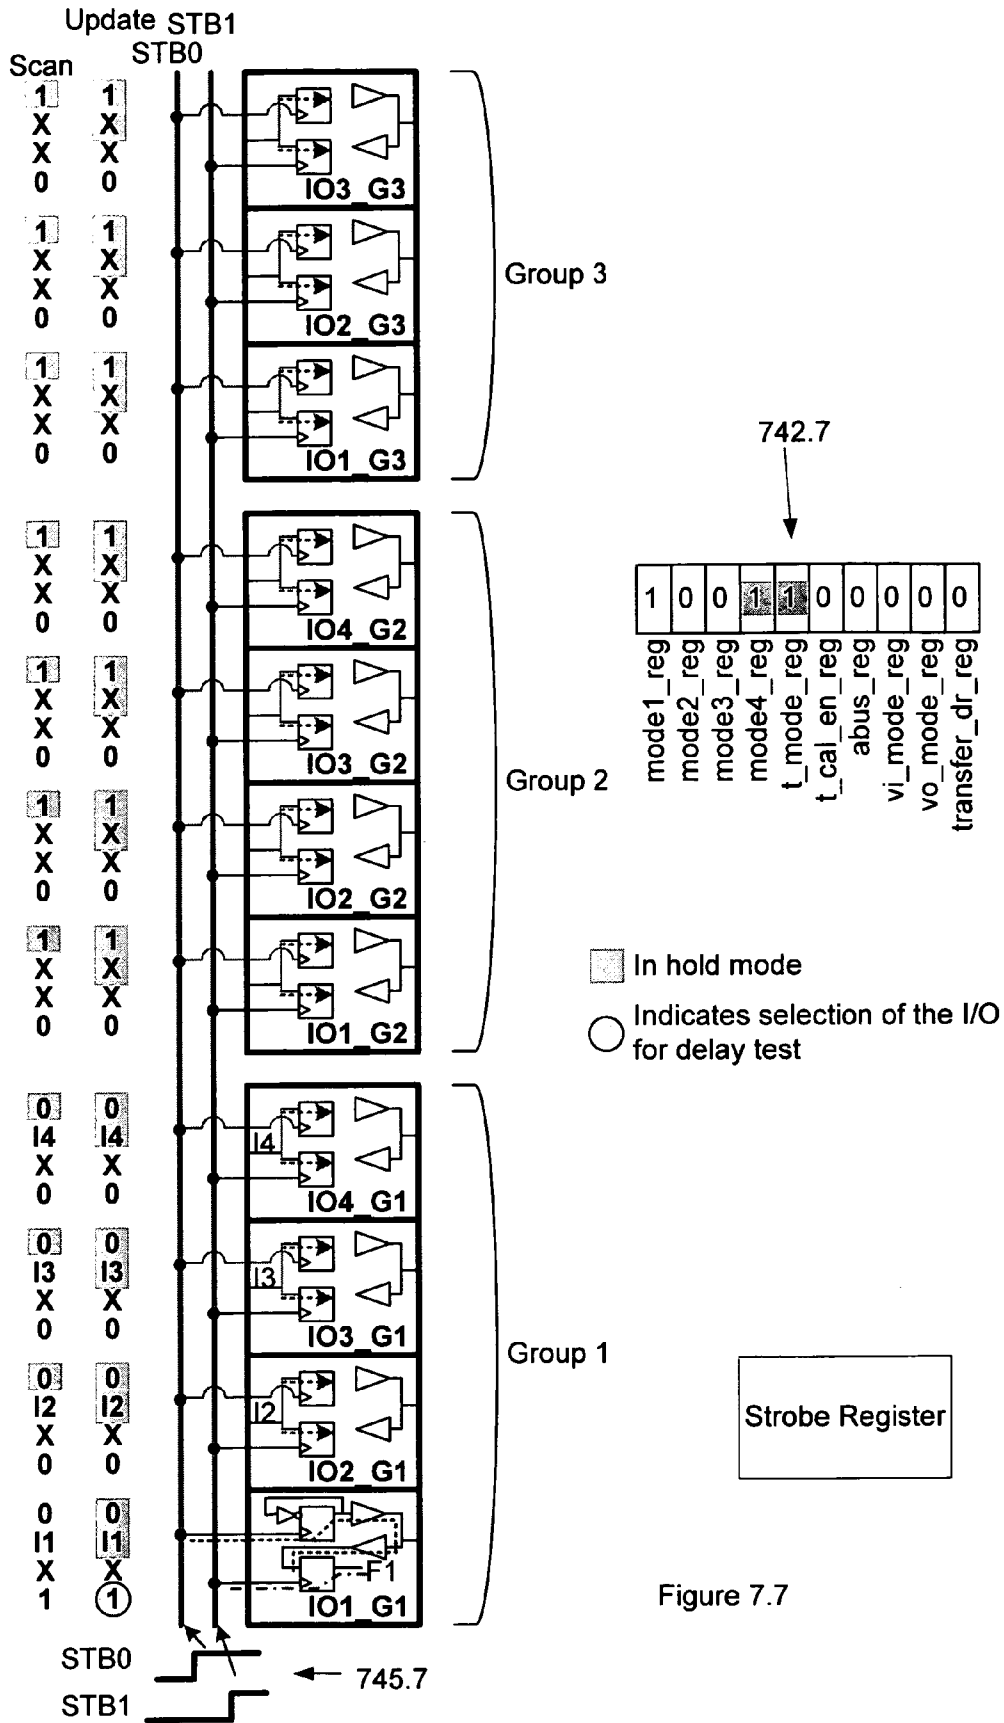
Update STB1
STB0
Scan

1 1
X X
X X
0 0
IO3_G3

1 1
X X
X X
0 0
IO2_G3

1 1
X X
X X
0 0
IO1_G3

Group 3

1 1
X X
X X
0 0
IO4_G2

1 1
X X
X X
0 0
IO3_G2

1 1
X X
X X
0 0
IO2_G2

1 1
X X
X X
0 0
IO1_G2

Group 2

0 0
I4 I4
X X
0 0
I4
IO4_G1

0 0
I3 I3
X X
0 0
I3
IO3_G1

0 0
I2 I2
X X
0 0
I2
IO2_G1

0 0
I1 I1
X X
1 1
F1
IO1_G1

Group 1

STB0
STB1
745.7

742.7

| 1 | 0 | 0 | 1 | 1 | 0 | 0 | 0 | 0 | 0 |
|---|---|---|---|---|---|---|---|---|---|
| mode1_reg | mode2_reg | mode3_reg | mode4_reg | t_mode_reg | t_cal_en_reg | abus_reg | vi_mode_reg | vo_mode_reg | transfer_dr_reg |

In hold mode

Indicates selection of the I/O for delay test

Strobe Register

Figure 7.7